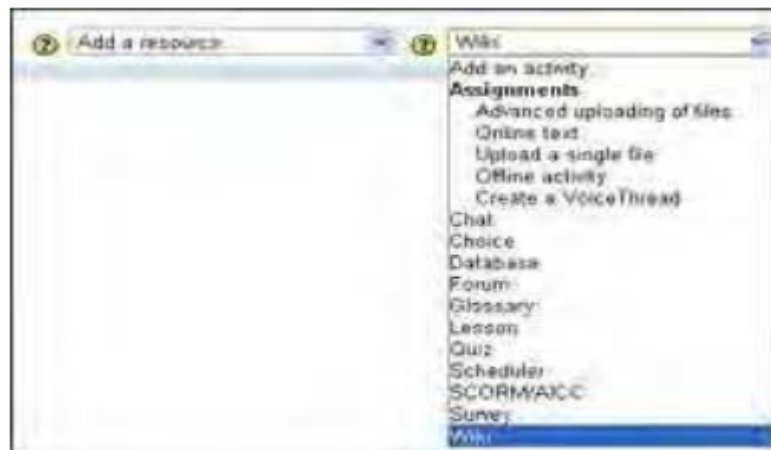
② Add a resource...

② Wiki

Add an activity...
Assignments
Advanced uploading of files
Online text
Upload a single file
Offline activity
Create a VoiceThread
Chat
Choice
Database
Forum
Glossary
Lesson
Quiz
Scheduler
SCORM/AICC
Survey
Wiki